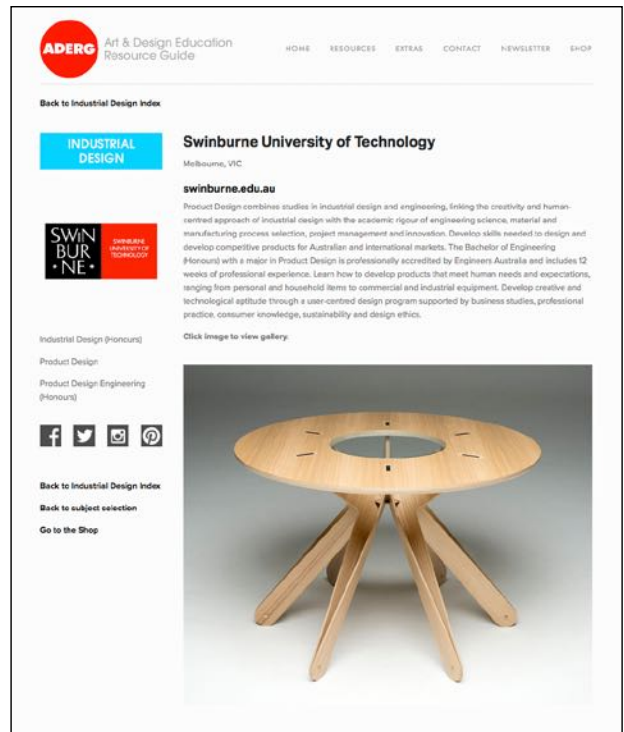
ADERG Art & Design Education Resource Guide

HOME RESOURCES EXTRAS CONTACT NEWSLETTER SHOP

Back to Industrial Design Index

INDUSTRIAL DESIGN

SWIN BUR NE SWINBURNE UNIVERSITY OF TECHNOLOGY

Swinburne University of Technology

Melbourne, VIC

swinburne.edu.au

Product Design combines studies in industrial design and engineering, linking the creativity and human-centred approach of industrial design with the academic rigour of engineering science, material and manufacturing process selection, project management and innovation. Develop skills needed to design and develop competitive products for Australian and international markets. The Bachelor of Engineering (Honours) with a major in Product Design is professionally accredited by Engineers Australia and includes 12 weeks of professional experience. Learn how to develop products that meet human needs and expectations, ranging from personal and household items to commercial and industrial equipment. Develop creative and technological aptitude through a user-centred design program supported by business studies, professional practice, consumer knowledge, sustainability and design ethics.

Click image to view gallery.

Industrial Design (Honours)

Product Design

Product Design Engineering (Honours)

Back to Industrial Design Index

Back to subject selection

Go to the Shop